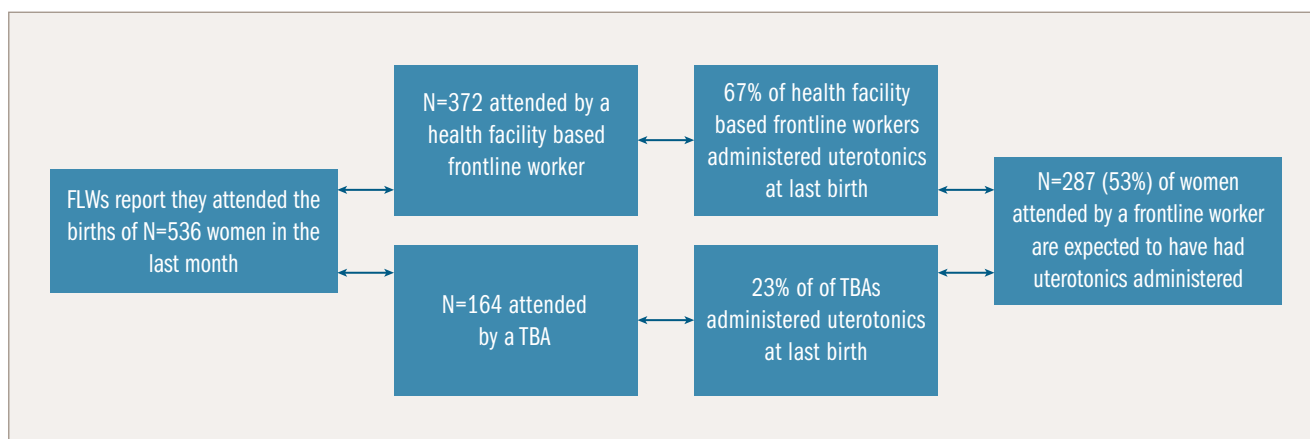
FLWs report they attended the births of N=536 women in the last month

N=372 attended by a health facility based frontline worker

N=164 attended by a TBA

67% of health facility based frontline workers administered uterotonics at last birth

23% of of TBAs administered uterotonics at last birth

N=287 (53%) of women attended by a frontline worker are expected to have had uterotonics administered